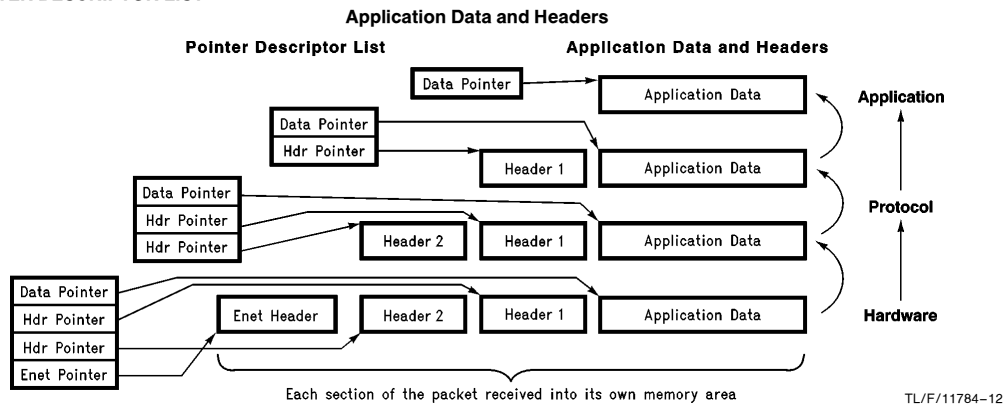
Application Data and Headers

Pointer Descriptor List

Application Data and Headers

Data Pointer

Application Data

Application

Data Pointer

Hdr Pointer

Header 1

Application Data

Data Pointer

Hdr Pointer

Hdr Pointer

Header 2

Header 1

Application Data

Protocol

Data Pointer

Hdr Pointer

Hdr Pointer

Enet Pointer

Enet Header

Header 2

Header 1

Application Data

Hardware

Each section of the packet received into its own memory area

TL/F/11784–12